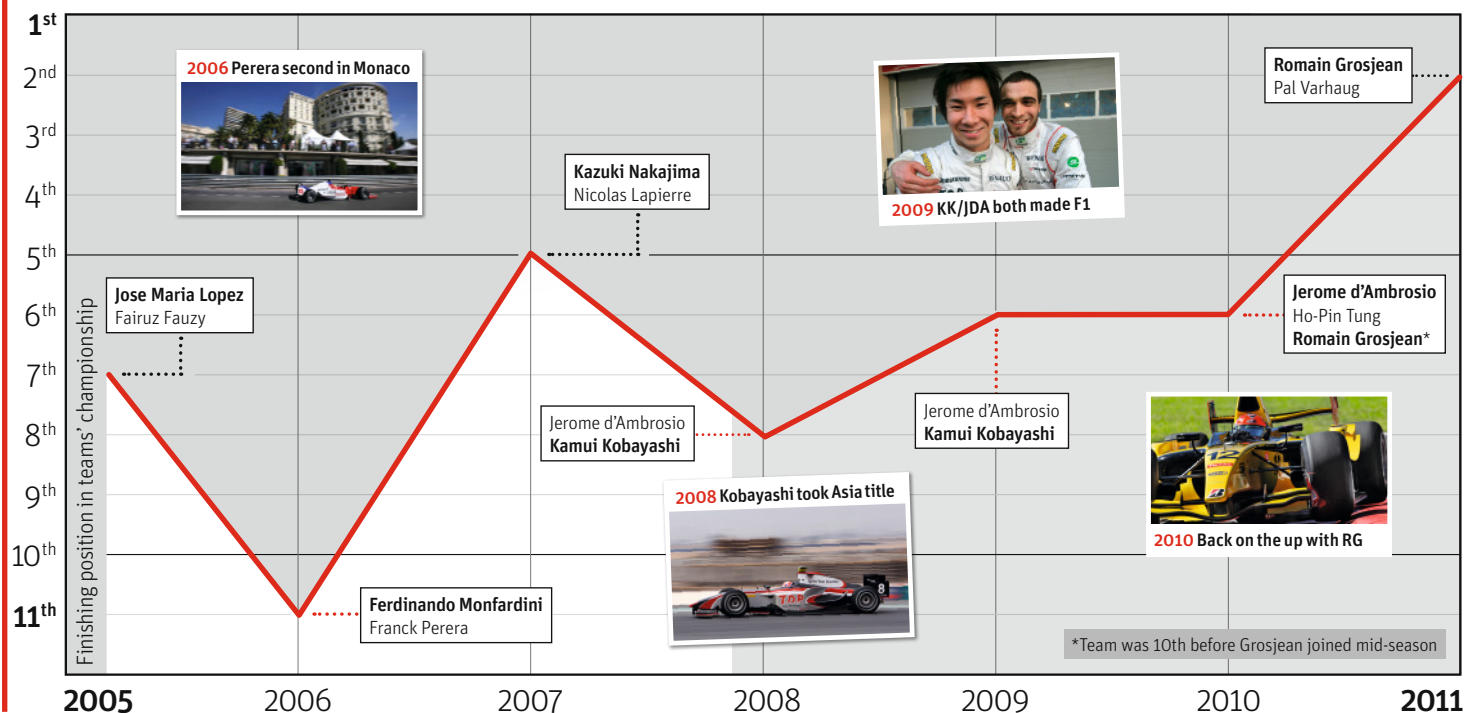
1st
2nd
3rd
4th
5th
6th
7th
8th
9th
10th
11th

Finishing position in teams' championship

2006 Perera second in Monaco

Kazuki Nakajima
Nicolas Lapierre

2009 KK/JDA both made F1

Romain Grosjean
Pal Varhaug

Jose Maria Lopez
Fairuz Fauzy

Jerome d'Ambrosio
Ho-Pin Tung
Romain Grosjean*

Jerome d'Ambrosio
Kamui Kobayashi

Jerome d'Ambrosio
Kamui Kobayashi

2008 Kobayashi took Asia title

2010 Back on the up with RG

Ferdinando Monfardini
Franck Perera

*Team was 10th before Grosjean joined mid-season

2005
2006
2007
2008
2009
2010
2011